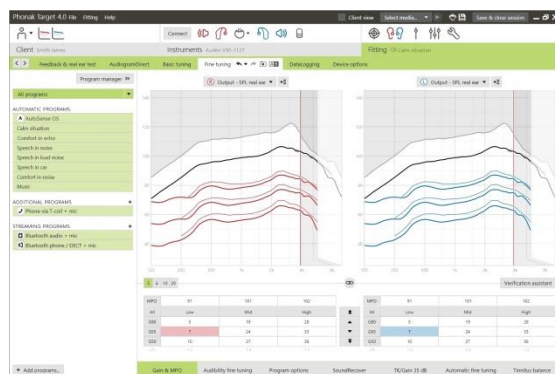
Phonak Target 4.0 File Fitting Help

Client view Select media... Save & close session

Connect

Client Smith James

Instruments Audéo V90-312T

Fitting Calm situation

Feedback & real ear test AudiogramDirect Basic tuning Fine tuning DataLogging Device options

Program manager

All programs

AUTOMATIC PROGRAMS

AutoSense OS

Calm situation

Comfort in echo

Speech in noise

Speech in loud noise

Speech in car

Comfort in noise

Music

ADDITIONAL PROGRAMS

Phone via T-coil + mic

STREAMING PROGRAMS

Bluetooth audio + mic

Bluetooth phone / DECT + mic

+ Add programs...

Output - SPL real ear

Output - SPL real ear

Verification assistant

| MPO | 91 | 101 | 102 |
|---|---|---|---|
| dB | Low | Mid | High |
| G80 | 1 | 15 | 28 |
| G65 | 7 | 24 | 33 |
| G50 | 10 | 27 | 36 |

| MPO | 91 | 101 | 102 |
|---|---|---|---|
| dB | Low | Mid | High |
| G80 | 6 | 19 | 28 |
| G65 | 7 | 24 | 33 |
| G50 | 13 | 27 | 36 |

Gain & MPO Audibility fine tuning Program options SoundRecover TK/Gain 35 dB Automatic fine tuning Tinnitus balance